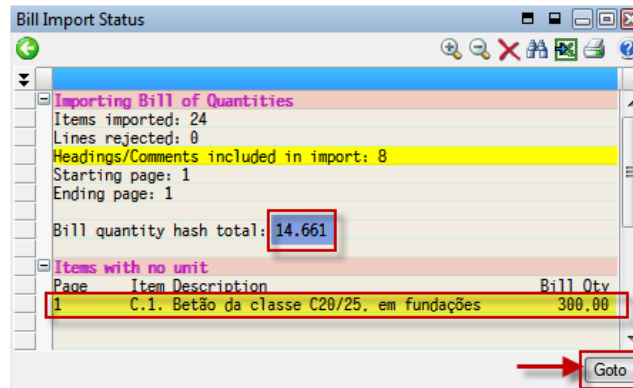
Bill Import Status

Importing Bill of Quantities
Items imported: 24
Lines rejected: 0
Headings/Comments included in import: 8
Starting page: 1
Ending page: 1

Bill quantity hash total: 14.661

Items with no unit

| Page | Item Description | Bill Qty |
|---|---|---|
| 1 | C.1. Betão da classe C20/25, em fundações | 300.00 |

Goto